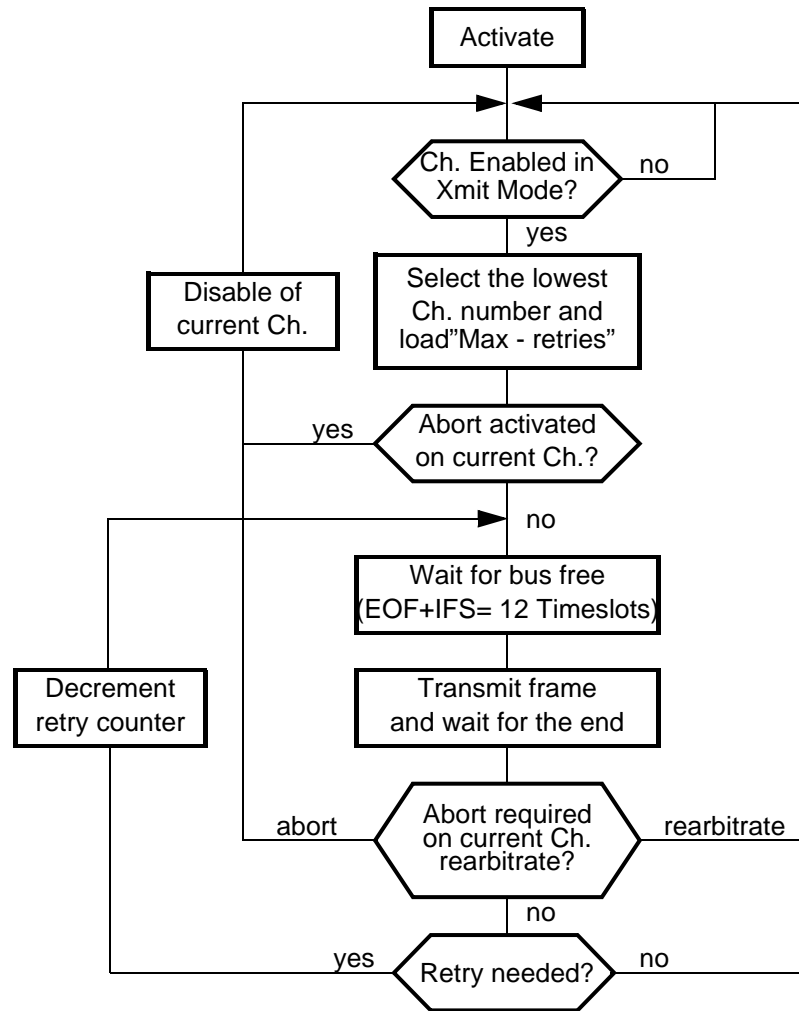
Activate

Ch. Enabled in Xmit Mode?

no

yes

Select the lowest Ch. number and load"Max - retries"

Disable of current Ch.

yes

Abort activated on current Ch.?

no

Wait for bus free (EOF+IFS= 12 Timeslots)

Decrement retry counter

Transmit frame and wait for the end

abort

Abort required on current Ch. rearbitrate?

rearbitrate

no

yes

Retry needed?

no